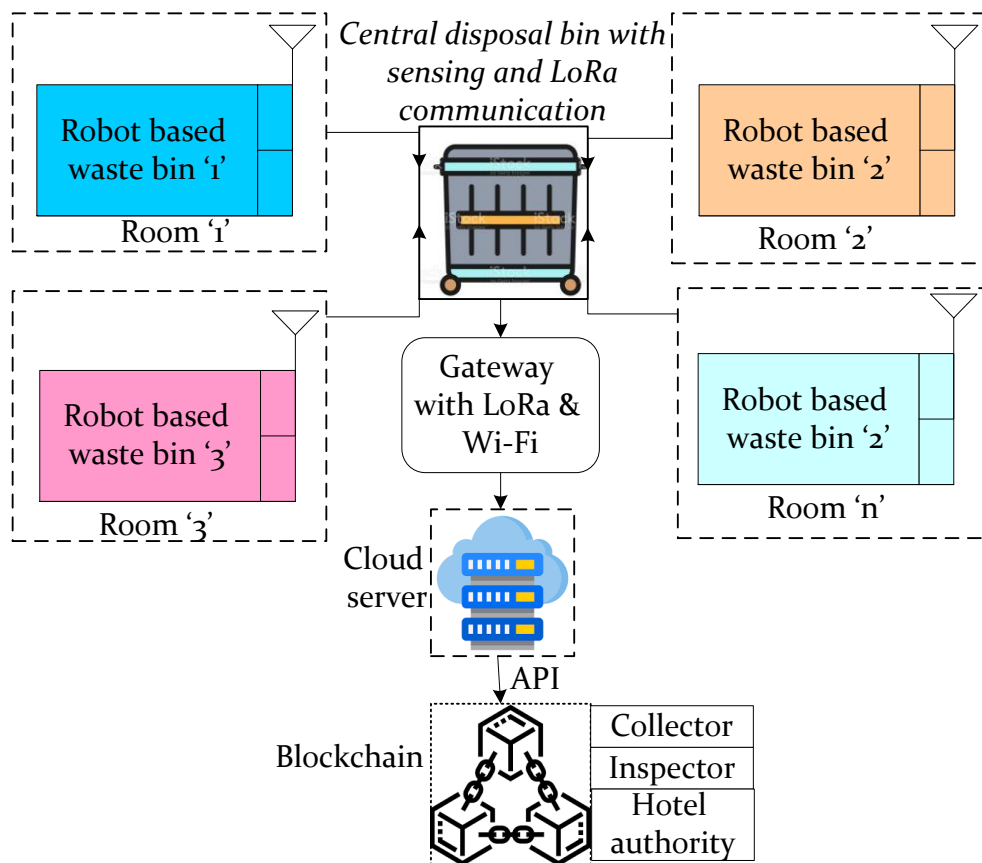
Central disposal bin with sensing and LoRa communication

Robot based waste bin ‘1’

Room ‘1’

Robot based waste bin ‘2’

Room ‘2’

Robot based waste bin ‘3’

Room ‘3’

Gateway with LoRa & Wi-Fi

Robot based waste bin ‘2’

Room ‘n’

Cloud server

API

Blockchain

Collector

Inspector

Hotel authority